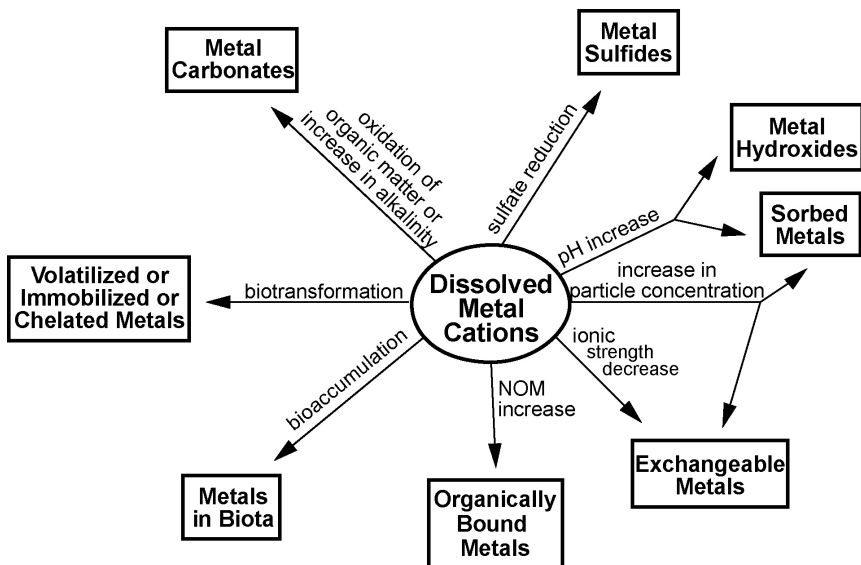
Dissolved Metal Cations

Metal Carbonates

oxidation of organic matter or increase in alkalinity

Metal Sulfides

sulfate reduction

Metal Hydroxides

pH increase

Sorbed Metals

increase in particle concentration

Volatilized or Immobilized or Chelated Metals

biotransformation

ionic strength decrease

Exchangeable Metals

bioaccumulation

NOM increase

Metals in Biota

Organically Bound Metals